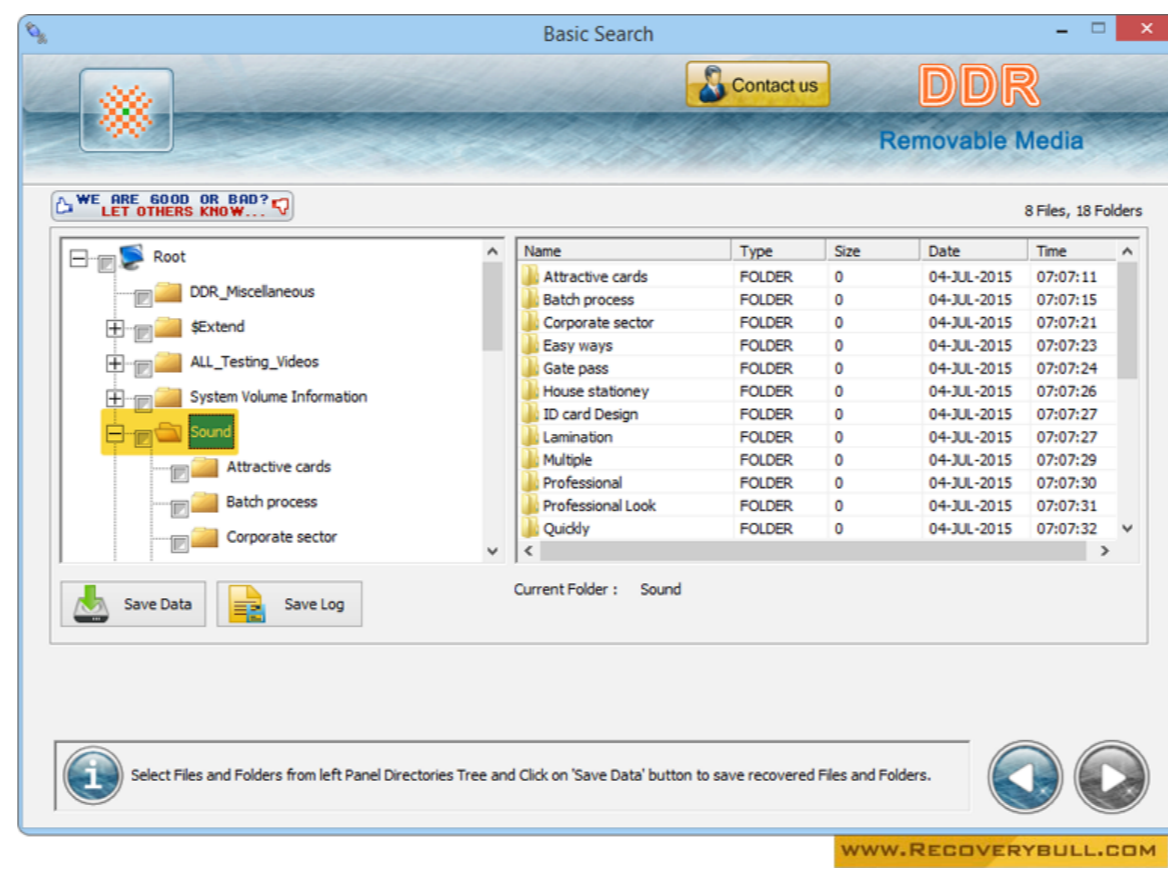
Basic Search

Contact us

DDR

Removable Media

WE ARE GOOD OR BAD? LET OTHERS KNOW...

8 Files, 18 Folders

Root
DDR_Miscellaneous
$Extend
ALL_Testing_Videos
System Volume Information
Sound
Attractive cards
Batch process
Corporate sector

| Name | Type | Size | Date | Time |
|---|---|---|---|---|
| Attractive cards | FOLDER | 0 | 04-JUL-2015 | 07:07:11 |
| Batch process | FOLDER | 0 | 04-JUL-2015 | 07:07:15 |
| Corporate sector | FOLDER | 0 | 04-JUL-2015 | 07:07:21 |
| Easy ways | FOLDER | 0 | 04-JUL-2015 | 07:07:23 |
| Gate pass | FOLDER | 0 | 04-JUL-2015 | 07:07:24 |
| House stationey | FOLDER | 0 | 04-JUL-2015 | 07:07:26 |
| ID card Design | FOLDER | 0 | 04-JUL-2015 | 07:07:27 |
| Lamination | FOLDER | 0 | 04-JUL-2015 | 07:07:27 |
| Multiple | FOLDER | 0 | 04-JUL-2015 | 07:07:29 |
| Professional | FOLDER | 0 | 04-JUL-2015 | 07:07:30 |
| Professional Look | FOLDER | 0 | 04-JUL-2015 | 07:07:31 |
| Quickly | FOLDER | 0 | 04-JUL-2015 | 07:07:32 |

Save Data
Save Log

Current Folder : Sound

Select Files and Folders from left Panel Directories Tree and Click on 'Save Data' button to save recovered Files and Folders.

WWW.RECOVERYBULL.COM